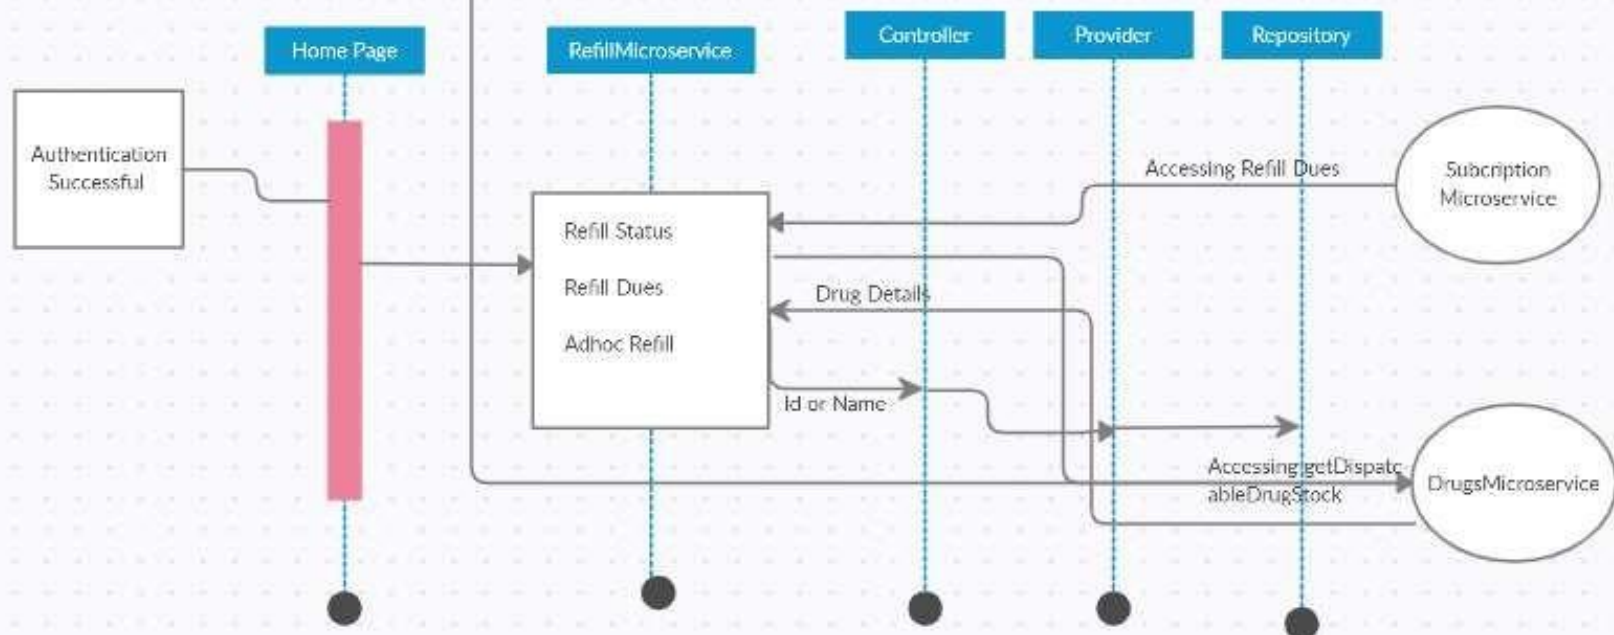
Home Page

RefillMicroservice

Controller

Provider

Repository

Authentication Successful

Accessing Refill Dues

Subcription Microservice

Refill Status

Refill Dues

Adhoc Refill

Drug Details

Id or Name

Accessing getDispatc ableDrugStock

DrugsMicroservice